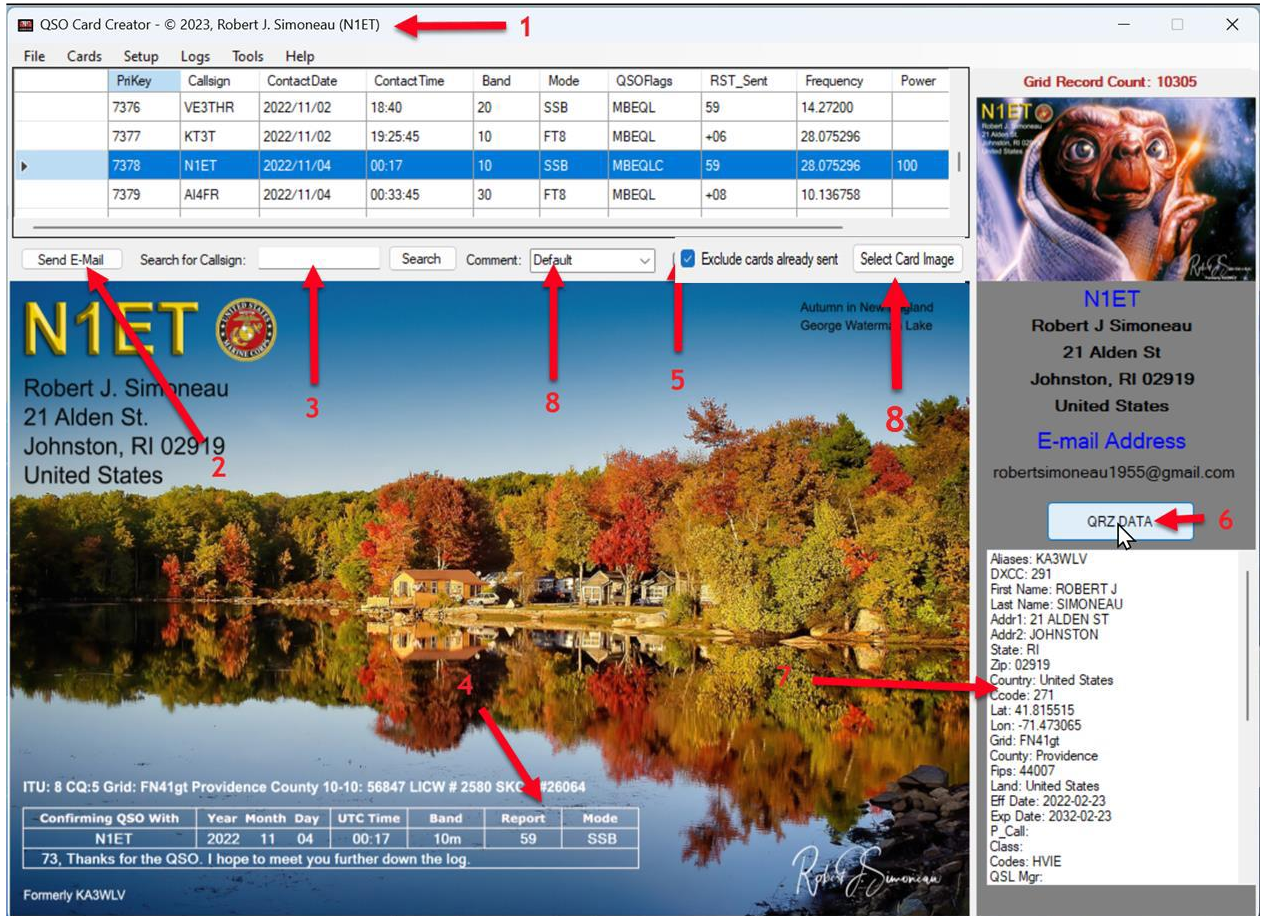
QSO Card Creator - © 2023, Robert J. Simoneau (N1ET)

1

File Cards Setup Logs Tools Help

| | PriKey | Callsign | ContactDate | ContactTime | Band | Mode | QSOFlags | RST_Sent | Frequency | Power |
|---|---|---|---|---|---|---|---|---|---|---|
| | 7376 | VE3THR | 2022/11/02 | 18:40 | 20 | SSB | MBEQL | 59 | 14.27200 | |
| | 7377 | KT3T | 2022/11/02 | 19:25:45 | 10 | FT8 | MBEQL | +06 | 28.075296 | |
| ▸ | 7378 | N1ET | 2022/11/04 | 00:17 | 10 | SSB | MBEQLC | 59 | 28.075296 | 100 |
| | 7379 | AI4FR | 2022/11/04 | 00:33:45 | 30 | FT8 | MBEQL | +08 | 10.136758 | |

Send E-Mail Search for Callsign: Search Comment: Default Exclude cards already sent Select Card Image

N1ET

Robert J. Simoneau
21 Alden St.
Johnston, RI 02919
United States

Autumn in New England
George Waterman Lake

2 3 8 5 8

4

ITU: 8 CQ:5 Grid: FN41gt Providence County 10-10: 56847 LICW # 2580 SKCC #26064

| Confirming QSO With | Year | Month | Day | UTC Time | Band | Report | Mode |
|---|---|---|---|---|---|---|---|
| N1ET | 2022 | 11 | 04 | 00:17 | 10m | 59 | SSB |

73, Thanks for the QSO. I hope to meet you further down the log.

Formerly KA3WLV

Robert J. Simoneau

Grid Record Count: 10305

N1ET
Robert J Simoneau
21 Alden St
Johnston, RI 02919
United States

E-mail Address
robertsimoneau1955@gmail.com

QRZ DATA 6

7

Aliases: KA3WLV
DXCC: 291
First Name: ROBERT J
Last Name: SIMONEAU
Addr1: 21 ALDEN ST
Addr2: JOHNSTON
State: RI
Zip: 02919
Country: United States
Ccode: 271
Lat: 41.815515
Lon: -71.473065
Grid: FN41gt
County: Providence
Fips: 44007
Land: United States
Eff Date: 2022-02-23
Exp Date: 2032-02-23
P_Call:
Class:
Codes: HVIE
QSL Mgr: